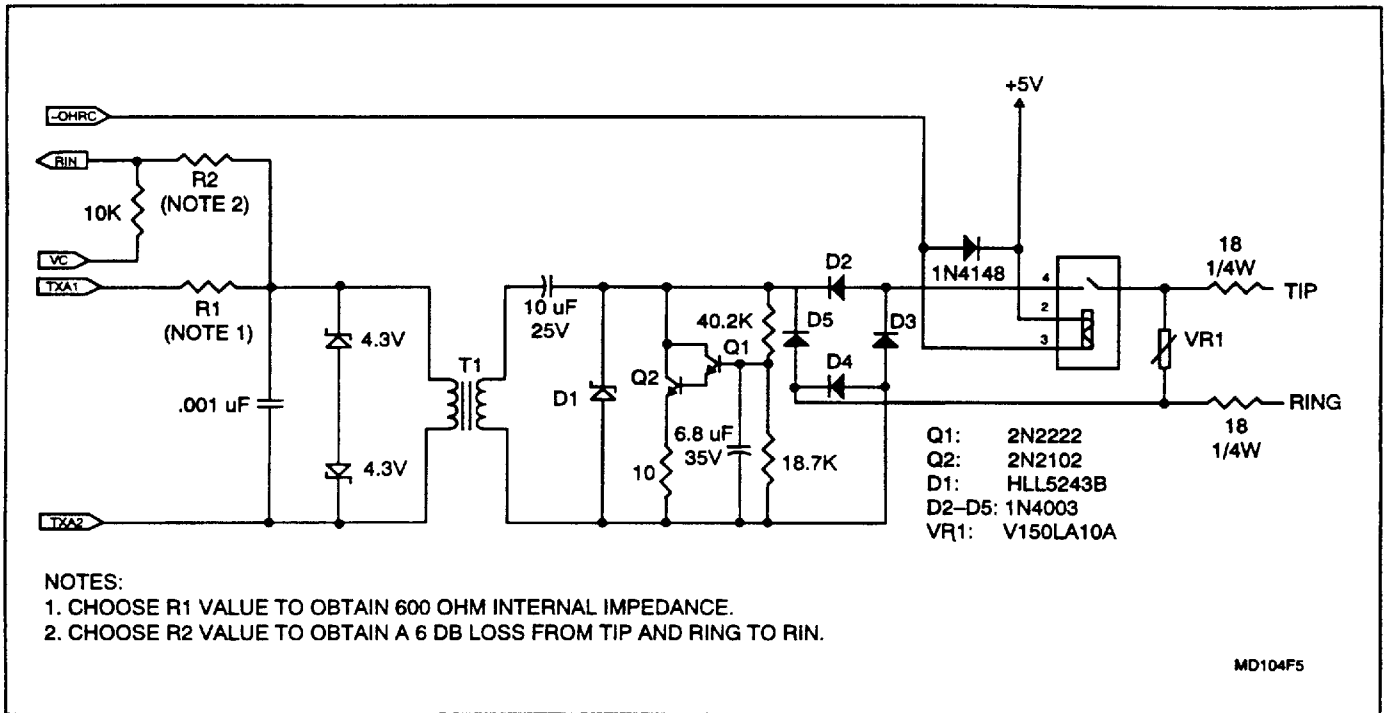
~OHRC
+5V
RIN
R2
(NOTE 2)
10K
VC
TXA1
R1
(NOTE 1)
4.3V
4.3V
.001 uF
T1
10 uF
25V
D1
Q2
Q1
40.2K
6.8 uF
35V
10
18.7K
D2
D5
D3
D4
1N4148
4
2
3
18
1/4W
TIP
VR1
RING
18
1/4W
TXA2

| | |
|---|---|
| Q1: | 2N2222 |
| Q2: | 2N2102 |
| D1: | HLL5243B |
| D2–D5: | 1N4003 |
| VR1: | V150LA10A |

NOTES:
1. CHOOSE R1 VALUE TO OBTAIN 600 OHM INTERNAL IMPEDANCE.
2. CHOOSE R2 VALUE TO OBTAIN A 6 DB LOSS FROM TIP AND RING TO RIN.

MD104F5